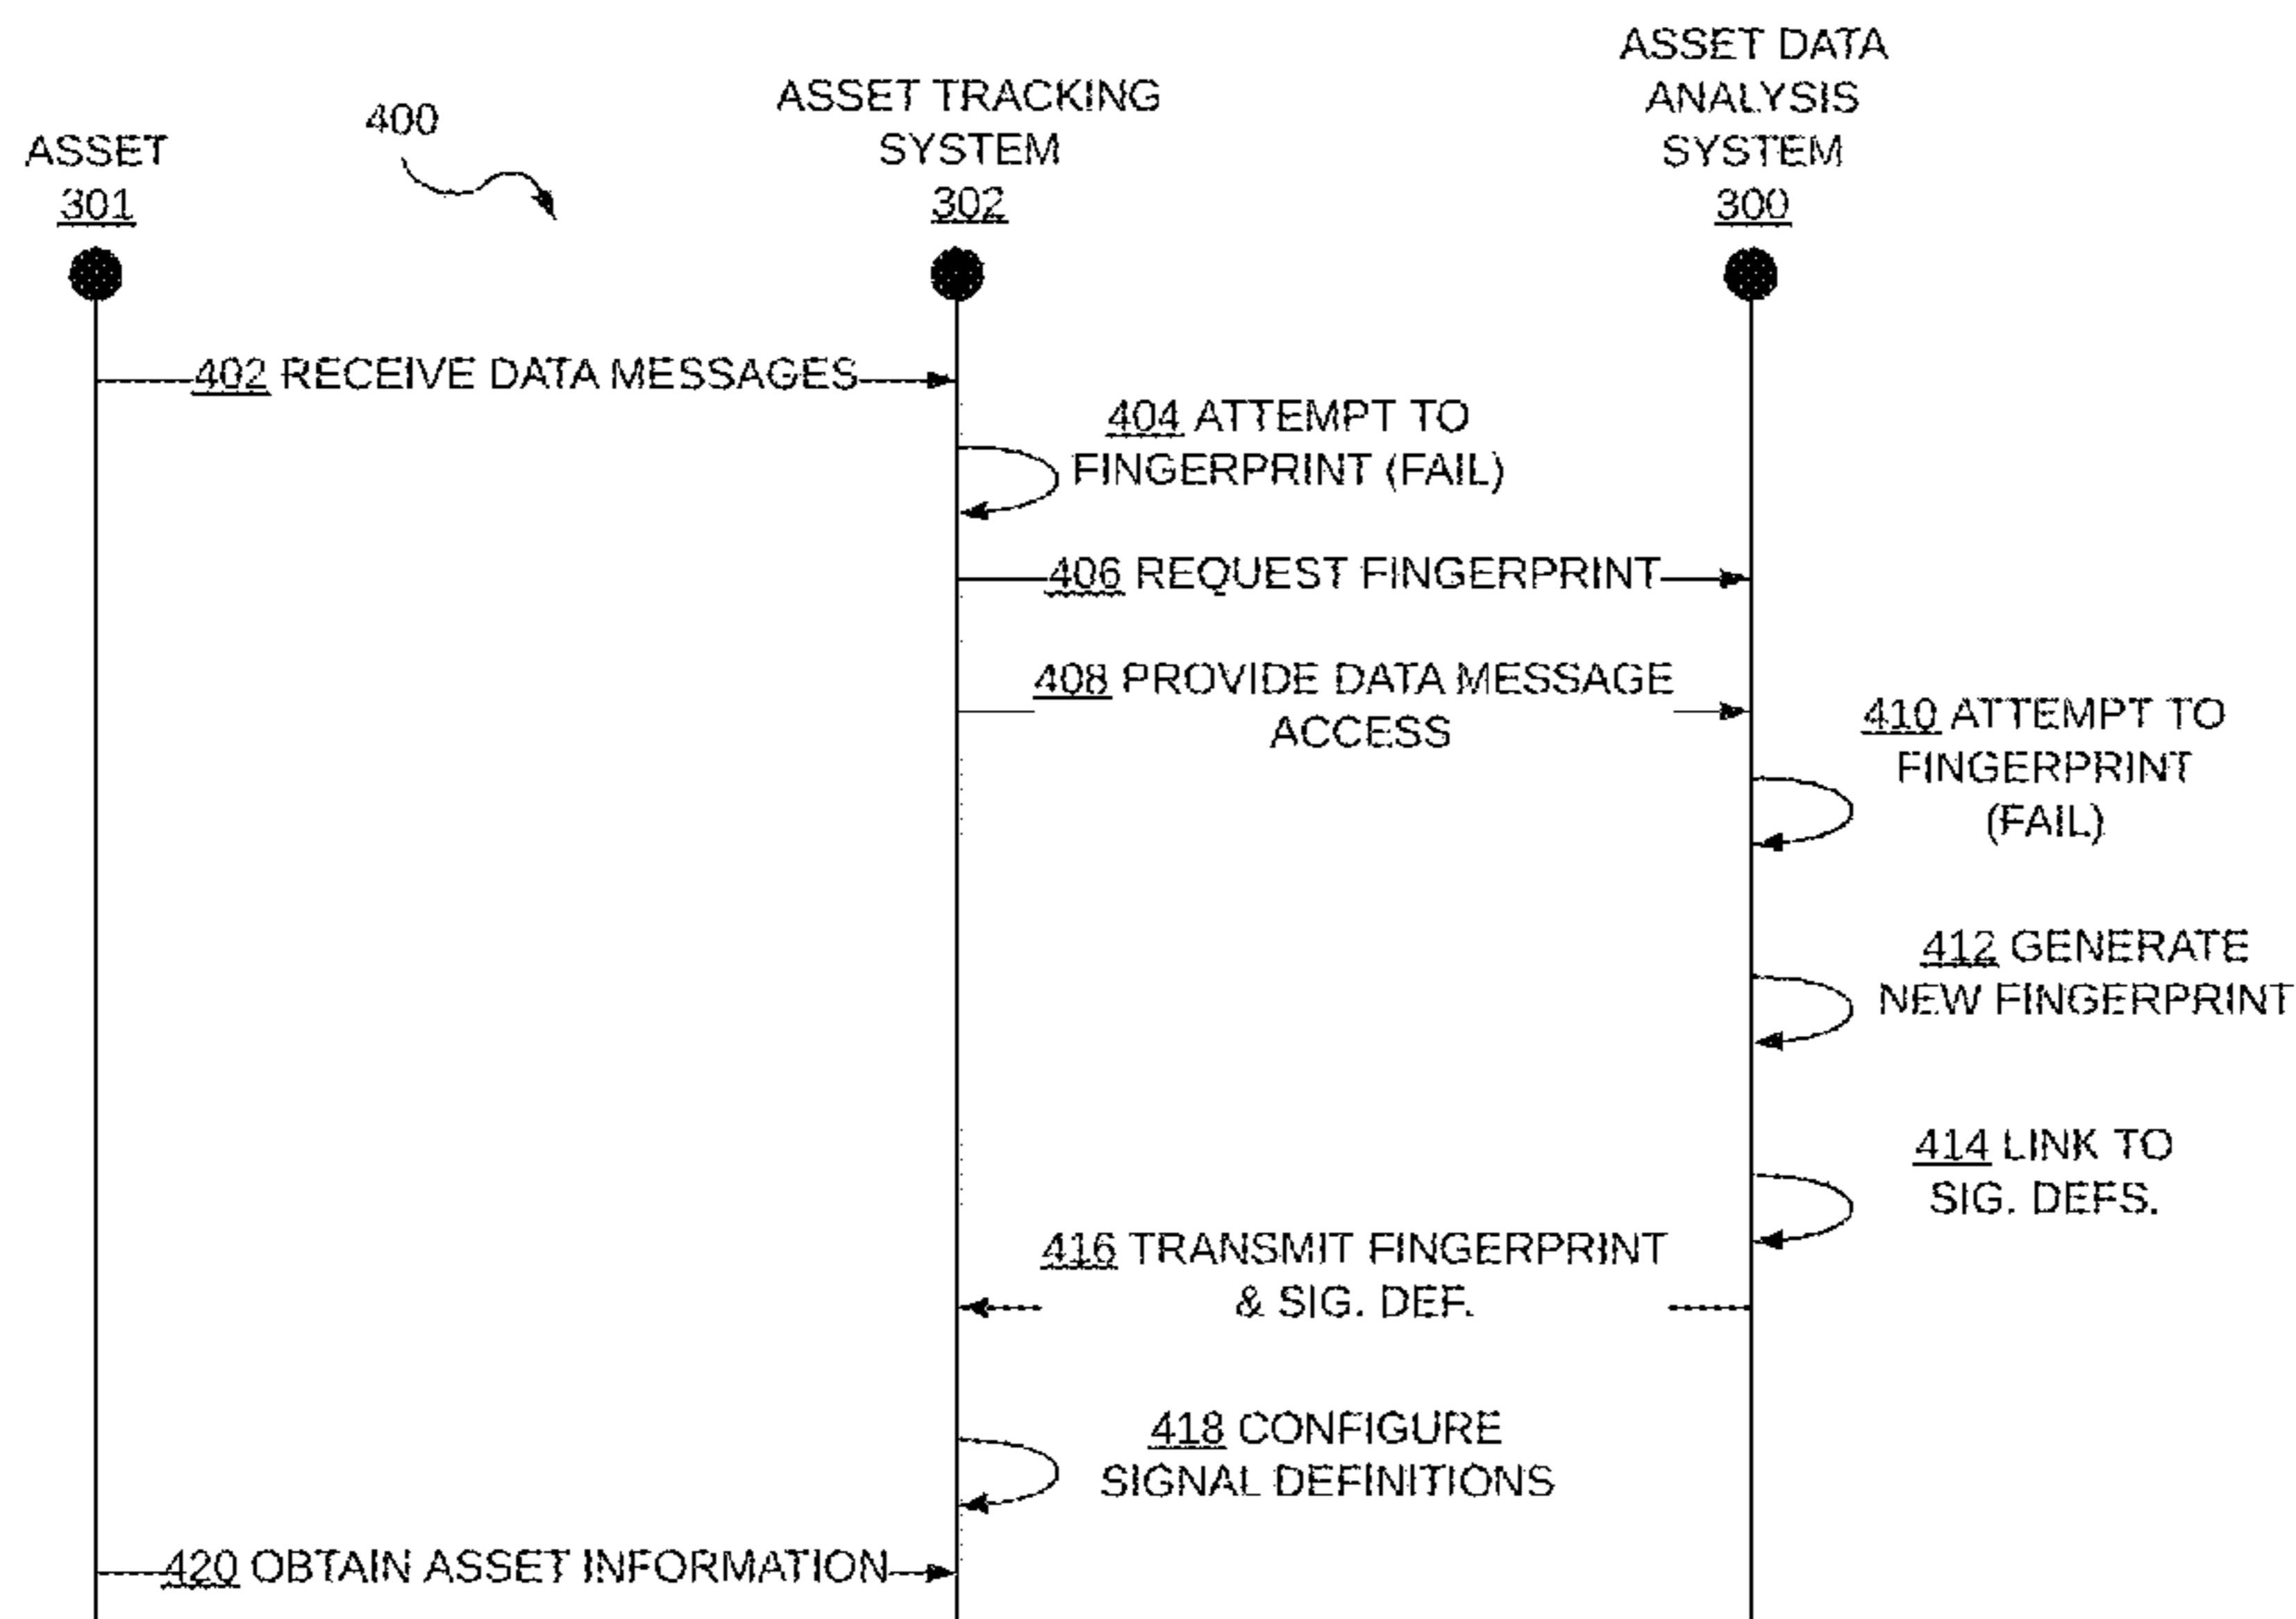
400

ASSET
301

ASSET TRACKING SYSTEM
302

ASSET DATA ANALYSIS SYSTEM
300

402 RECEIVE DATA MESSAGES

404 ATTEMPT TO FINGERPRINT (FAIL)

406 REQUEST FINGERPRINT

408 PROVIDE DATA MESSAGE ACCESS

410 ATTEMPT TO FINGERPRINT (FAIL)

412 GENERATE NEW FINGERPRINT

414 LINK TO SIG. DEFS.

416 TRANSMIT FINGERPRINT & SIG. DEF.

418 CONFIGURE SIGNAL DEFINITIONS

420 OBTAIN ASSET INFORMATION